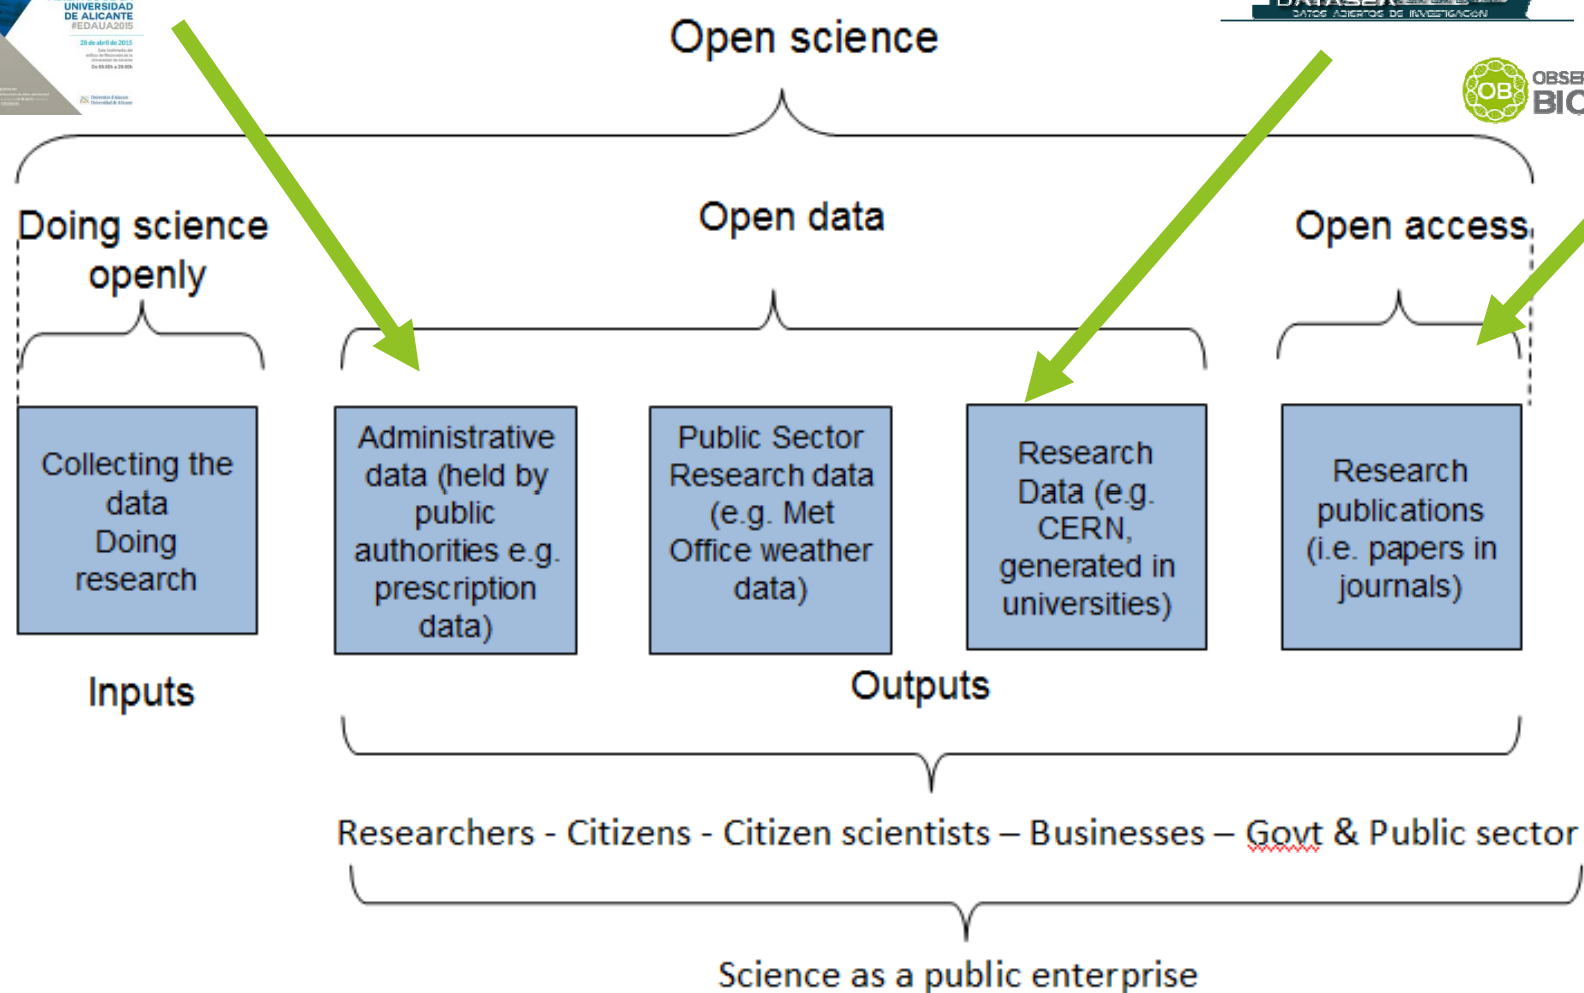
UNIVERSIDAD DE ALICANTE
#EDAUA2015
28 de abril de 2015

DATOS ABIERTOS DE INVESTIGACIÓN

OB OBSE BIO

Open science

Doing science openly

Open data

Open access

Collecting the data
Doing research

Administrative data (held by public authorities e.g. prescription data)

Public Sector Research data (e.g. Met Office weather data)

Research Data (e.g. CERN, generated in universities)

Research publications (i.e. papers in journals)

Inputs

Outputs

Researchers - Citizens - Citizen scientists – Businesses – Govt & Public sector

Science as a public enterprise